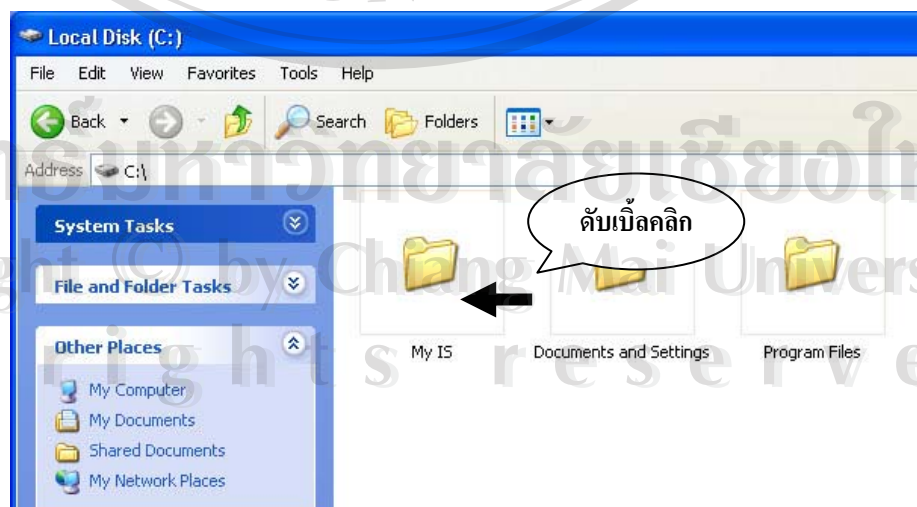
Local Disk (C:)

File Edit View Favorites Tools Help

Back Search Folders

Address C:\

System Tasks

File and Folder Tasks

Other Places

My Computer
My Documents
Shared Documents
My Network Places

ดับเบิ้ลคลิก

My IS

Documents and Settings

Program Files

มหาวิทยาลัยเชียงใหม่
Copyright © by Chiang Mai University
All rights reserved